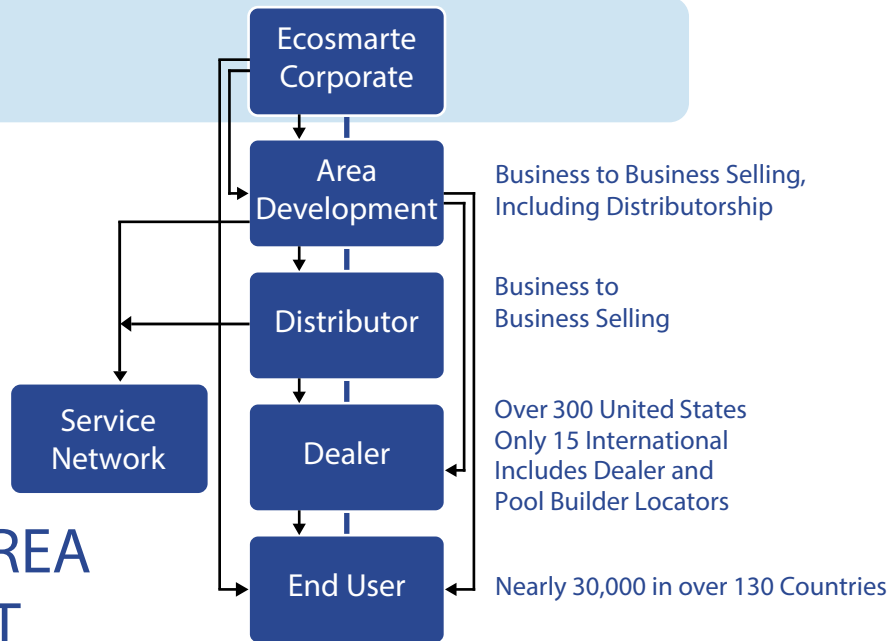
Ecosmarte Corporate

Area Development

Business to Business Selling, Including Distributorship

Distributor

Business to Business Selling

Service Network

Dealer

Over 300 United States
Only 15 International
Includes Dealer and Pool Builder Locators

REA

T

End User

Nearly 30,000 in over 130 Countries